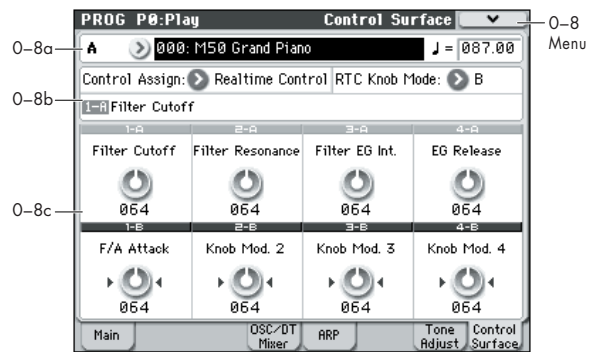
PROG P0:Play Control Surface

0–8 Menu

0–8a A 000: M50 Grand Piano ♩ = 087.00

Control Assign: Realtime Control RTC Knob Mode: B

0–8b 1-A Filter Cutoff

0–8c

| 1-A | 2-A | 3-A | 4-A |
|---|---|---|---|
| Filter Cutoff | Filter Resonance | Filter EG Int. | EG Release |
| 064 | 064 | 064 | 064 |
| 1-B | 2-B | 3-B | 4-B |
| F/A Attack | Knob Mod. 2 | Knob Mod. 3 | Knob Mod. 4 |
| 064 | 064 | 064 | 064 |

Main | OSC/DT Mixer | ARP | Tone Adjust | Control Surface